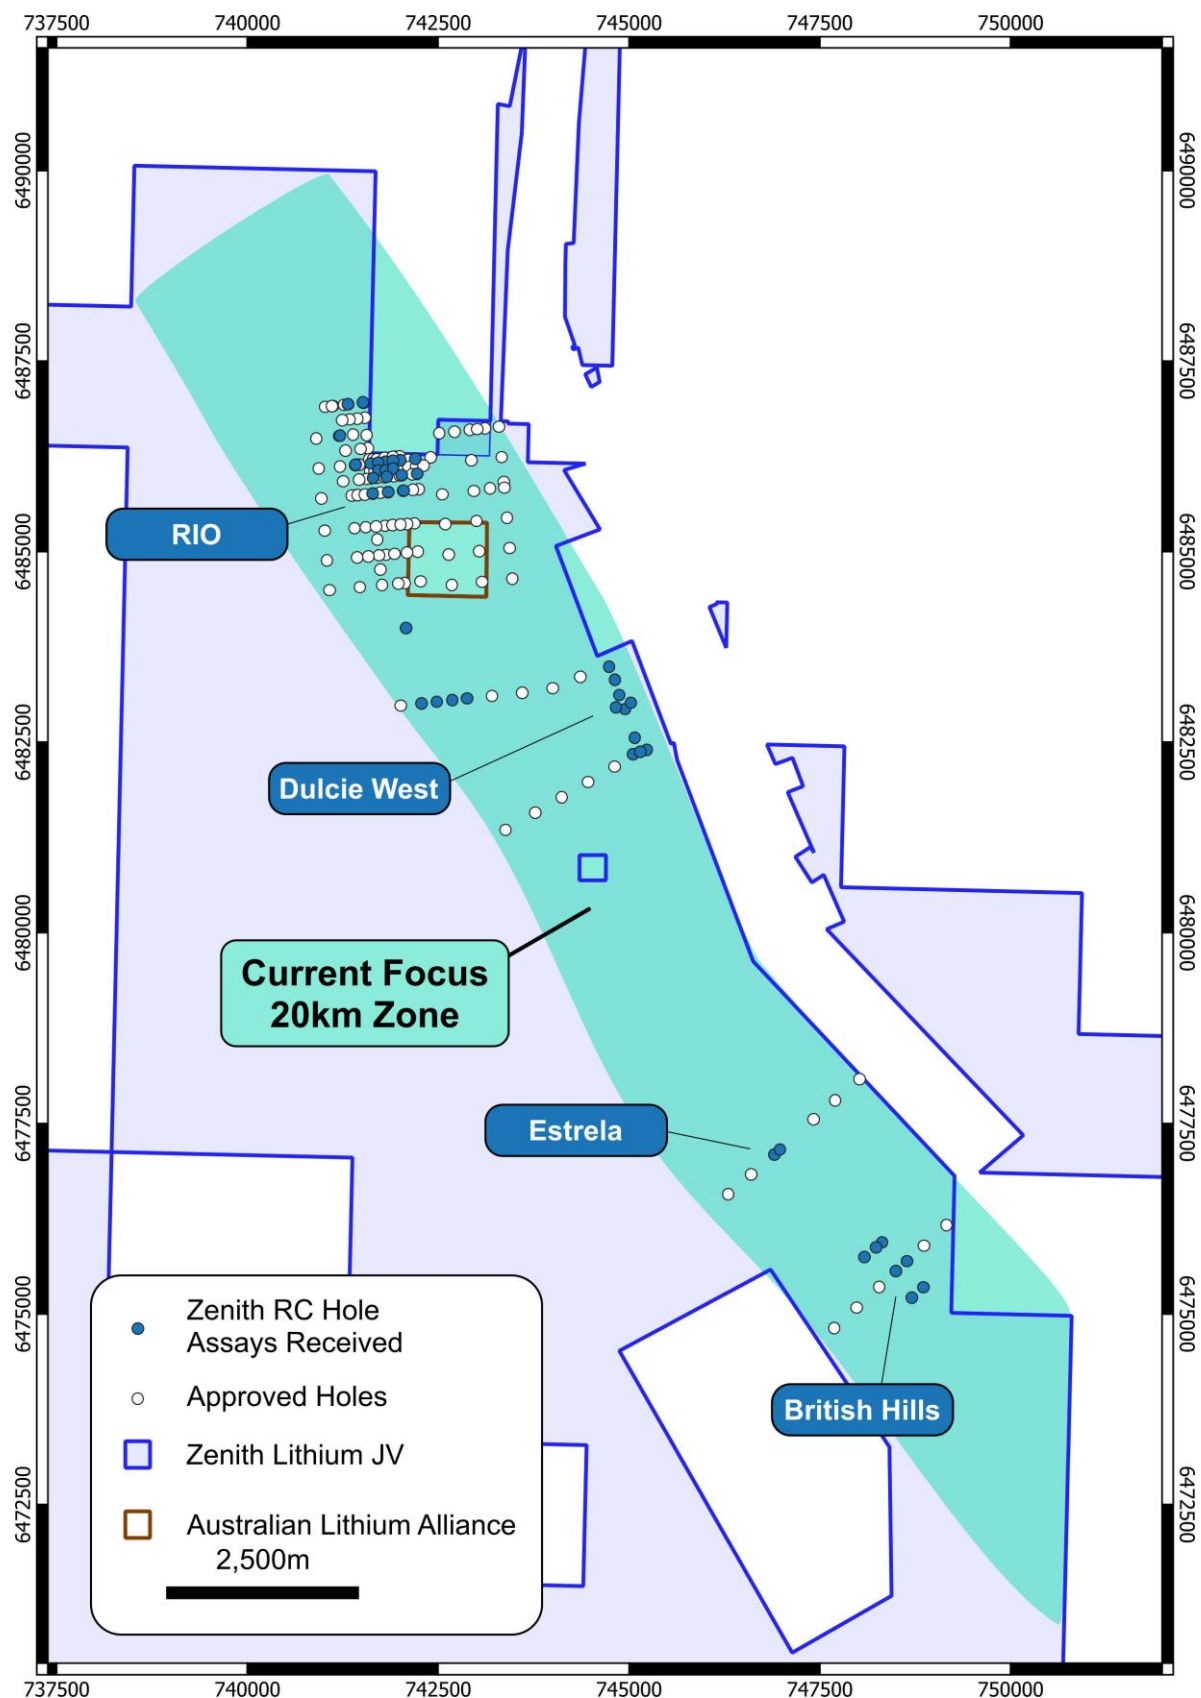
737500 740000 742500 745000 747500 750000

6490000
6487500
6485000
6482500
6480000
6477500
6475000
6472500

6490000
6487500
6485000
6482500
6480000
6477500
6475000
6472500

RIO

Dulcie West

Current Focus
20km Zone

Estrela

British Hills

Zenith RC Hole Assays Received

Approved Holes

Zenith Lithium JV

Australian Lithium Alliance

2,500m

737500 740000 742500 745000 747500 750000